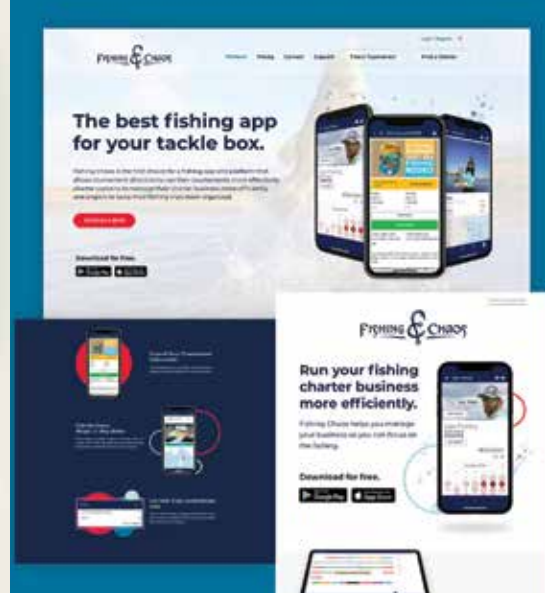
Fishing & Chaos

The best fishing app for your tackle box.

Download for free.

Fishing & Chaos

Run your fishing charter business more efficiently.

Fishing Chaos helps you manage your business so you can focus on the fishing.

Download for free.